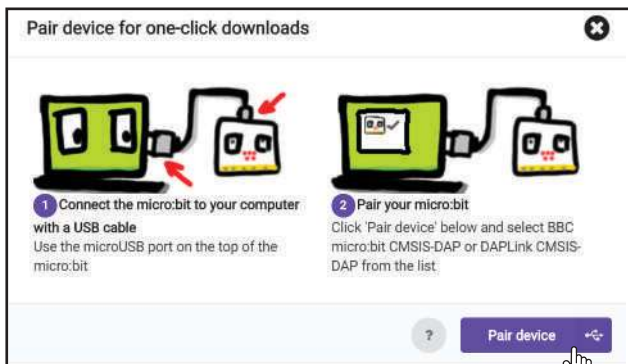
Pair device for one-click downloads

1 Connect the micro:bit to your computer with a USB cable
Use the microUSB port on the top of the micro:bit

2 Pair your micro:bit
Click 'Pair device' below and select BBC micro:bit CMSIS-DAP or DAPLink CMSIS-DAP from the list

?

Pair device